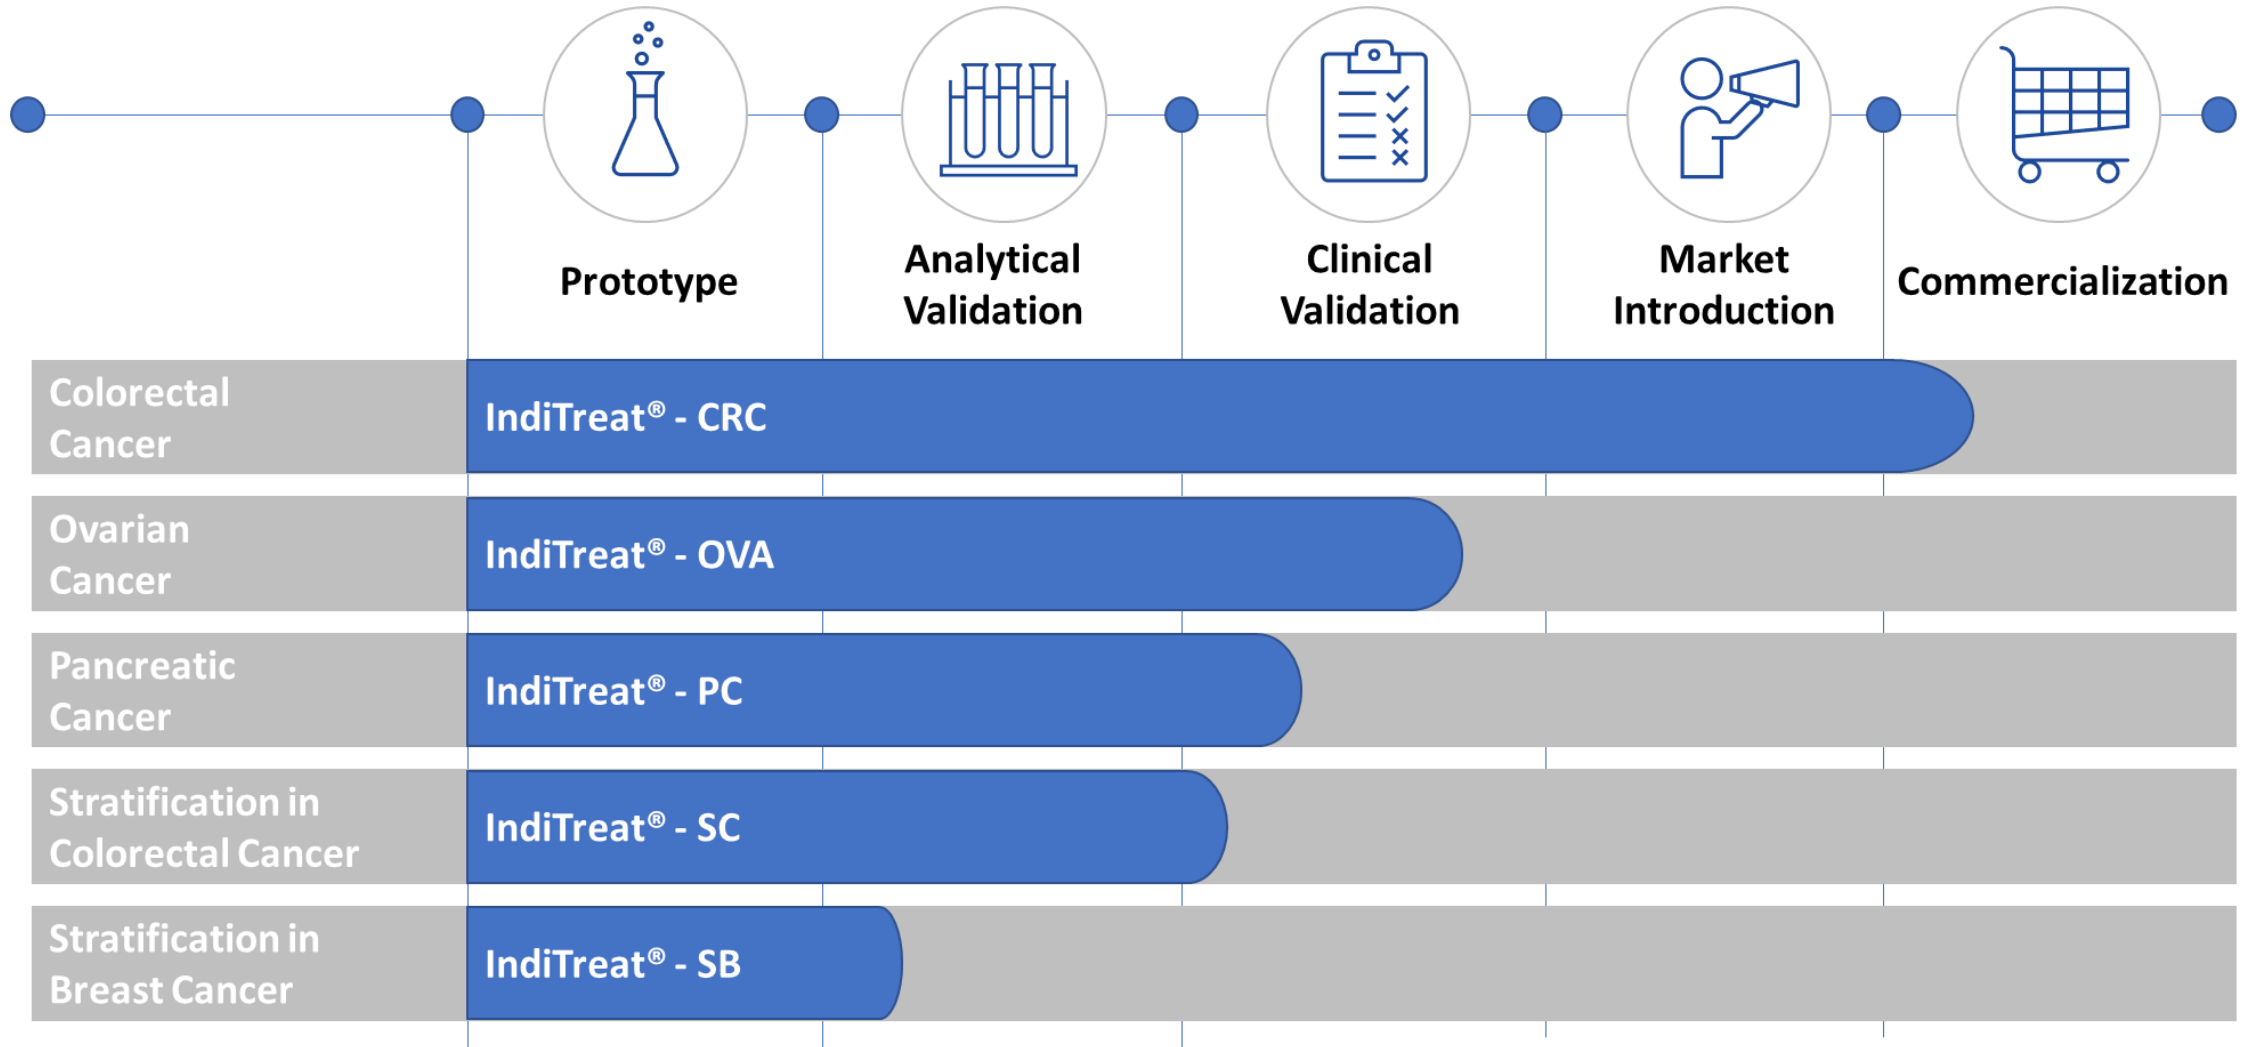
Prototype

Analytical Validation

Clinical Validation

Market Introduction

Commercialization

| | |
|---|---|
| Colorectal Cancer | IndiTreat® - CRC |
| Ovarian Cancer | IndiTreat® - OVA |
| Pancreatic Cancer | IndiTreat® - PC |
| Stratification in Colorectal Cancer | IndiTreat® - SC |
| Stratification in Breast Cancer | IndiTreat® - SB |